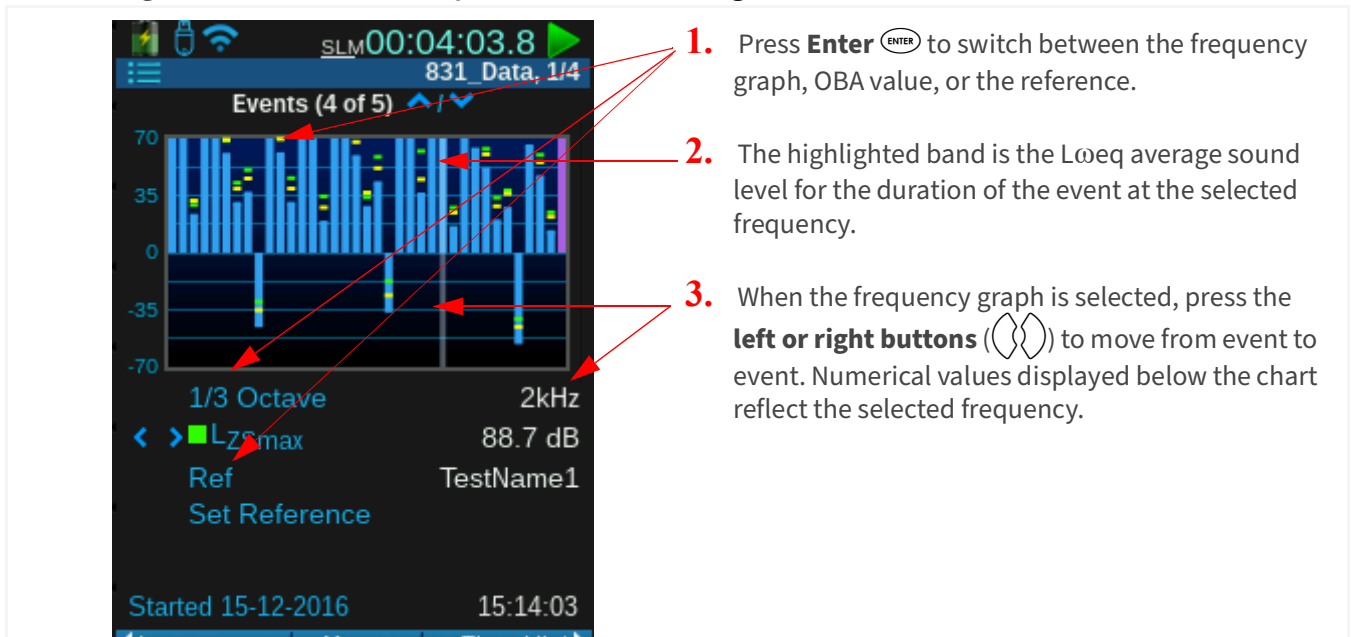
SLM00:04:03.8
831_Data, 1/4
Events (4 of 5)
70
35
0
-35
-70
1/3 Octave 2kHz
$L_{ZSmax}$ 88.7 dB
Ref TestName1
Set Reference
Started 15-12-2016 15:14:03

1. Press **Enter** ENTER to switch between the frequency graph, OBA value, or the reference.

2. The highlighted band is the Lωeq average sound level for the duration of the event at the selected frequency.

3. When the frequency graph is selected, press the **left or right buttons** ( ) to move from event to event. Numerical values displayed below the chart reflect the selected frequency.